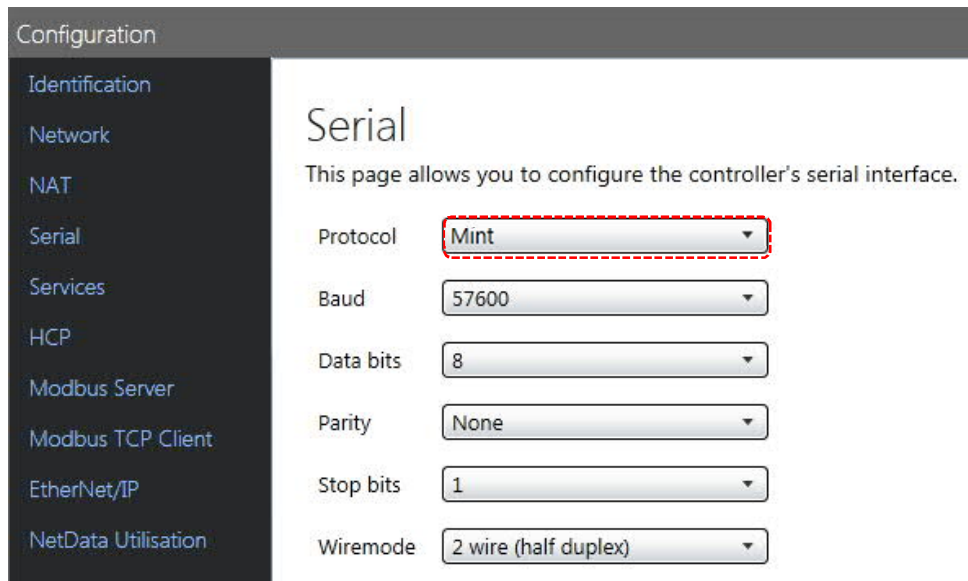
Configuration

Identification
Network
NAT
Serial
Services
HCP
Modbus Server
Modbus TCP Client
EtherNet/IP
NetData Utilisation

Serial

This page allows you to configure the controller's serial interface.

Protocol Mint
Baud 57600
Data bits 8
Parity None
Stop bits 1
Wiremode 2 wire (half duplex)